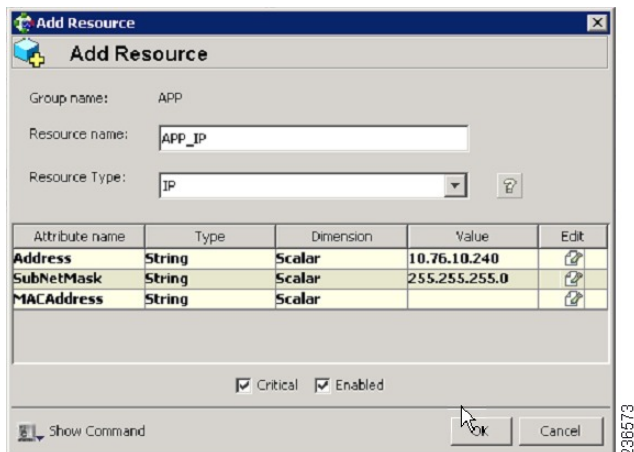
Add Resource

Add Resource

Group name: APP

Resource name: APP_IP

Resource Type: IP

| Attribute name | Type | Dimension | Value | Edit |
|---|---|---|---|---|
| Address | String | Scalar | 10.76.10.240 | |
| SubNetMask | String | Scalar | 255.255.255.0 | |
| MACAddress | String | Scalar | | |

Critical Enabled

Show Command

OK

Cancel

236573